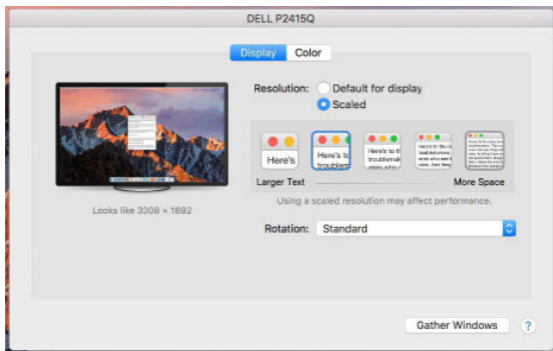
DELL P2415Q

Display Color

Resolution: Default for display
Scaled

Here's

Here's to troubles

Here's to th troublemak ones who

Larger Text More Space

Looks like 3008 × 1692

Using a scaled resolution may affect performance.

Rotation: Standard

Gather Windows

?